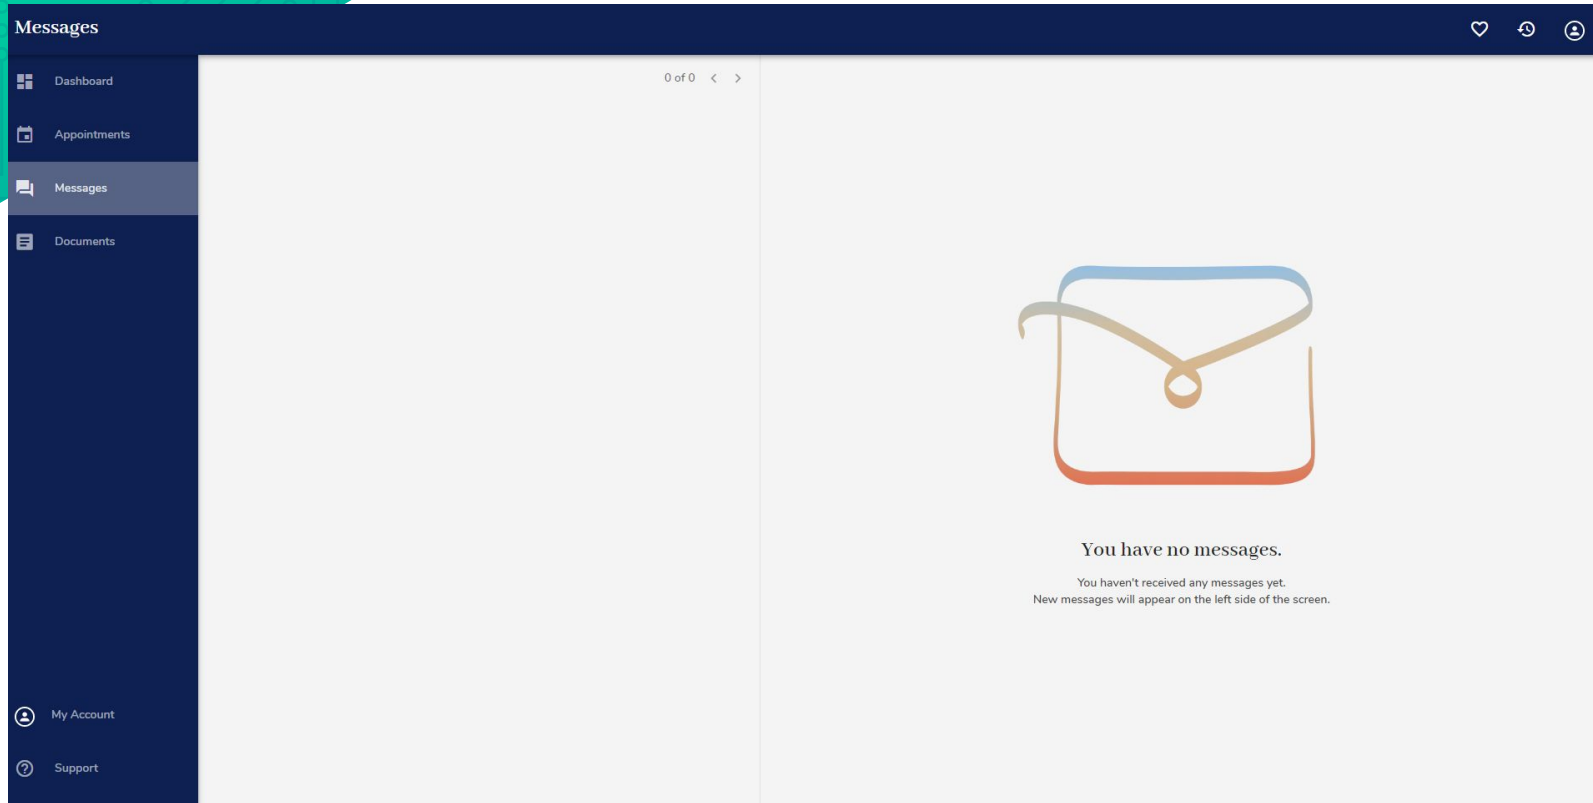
Messages

Dashboard

Appointments

Messages

Documents

My Account

Support

0 of 0

You have no messages.

You haven't received any messages yet.
New messages will appear on the left side of the screen.